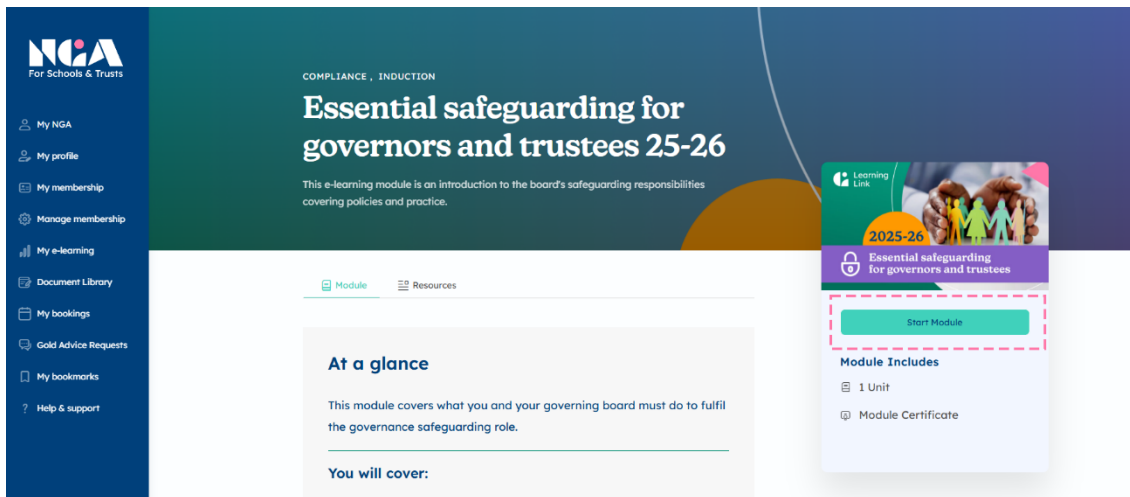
NGA
For Schools & Trusts

My NGA
My profile
My membership
Manage membership
My e-learning
Document Library
My bookings
Gold Advice Requests
My bookmarks
Help & support

COMPLIANCE , INDUCTION

Essential safeguarding for governors and trustees 25-26

This e-learning module is an introduction to the board's safeguarding responsibilities covering policies and practice.

Learning Link
2025-26
Essential safeguarding for governors and trustees

Module
Resources

Start Module

Module Includes
1 Unit
Module Certificate

At a glance

This module covers what you and your governing board must do to fulfil the governance safeguarding role.

You will cover: